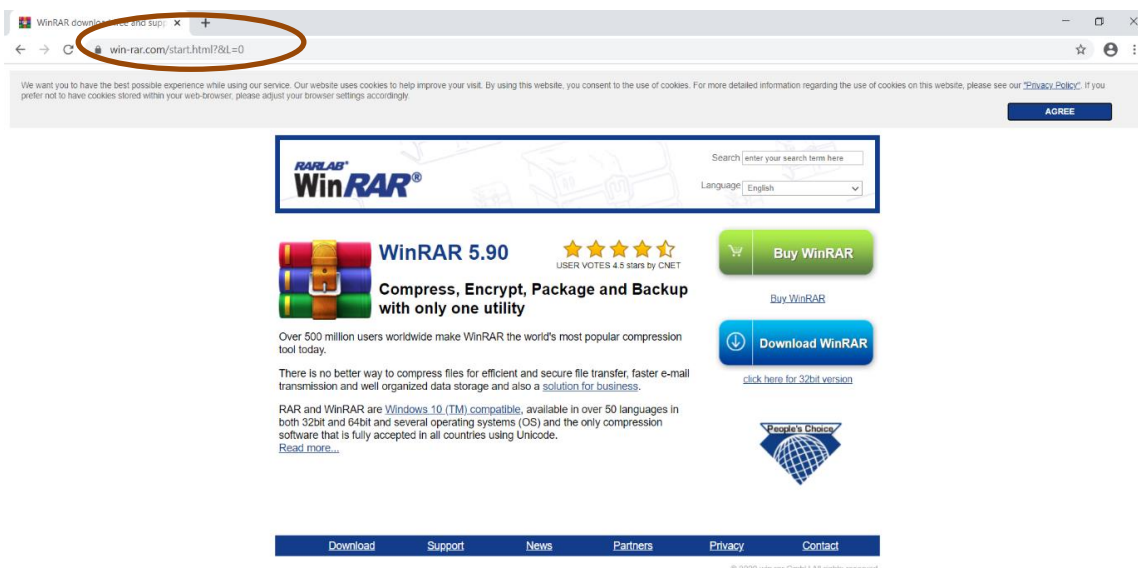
WinRAR download free and supp ×

win-rar.com/start.html?&L=0

We want you to have the best possible experience while using our service. Our website uses cookies to help improve your visit. By using this website, you consent to the use of cookies. For more detailed information regarding the use of cookies on this website, please see our "Privacy Policy". If you prefer not to have cookies stored within your web-browser, please adjust your browser settings accordingly.

AGREE

RARLAB®
WinRAR®

Search enter your search term here

Language English

WinRAR 5.90

USER VOTES 4.5 stars by CNET

Compress, Encrypt, Package and Backup with only one utility

Buy WinRAR

Buy WinRAR

Over 500 million users worldwide make WinRAR the world's most popular compression tool today.

Download WinRAR

click here for 32bit version

There is no better way to compress files for efficient and secure file transfer, faster e-mail transmission and well organized data storage and also a solution for business.

RAR and WinRAR are Windows 10 (TM) compatible, available in over 50 languages in both 32bit and 64bit and several operating systems (OS) and the only compression software that is fully accepted in all countries using Unicode.
Read more...

People's Choice

Download Support News Partners Privacy Contact

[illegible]